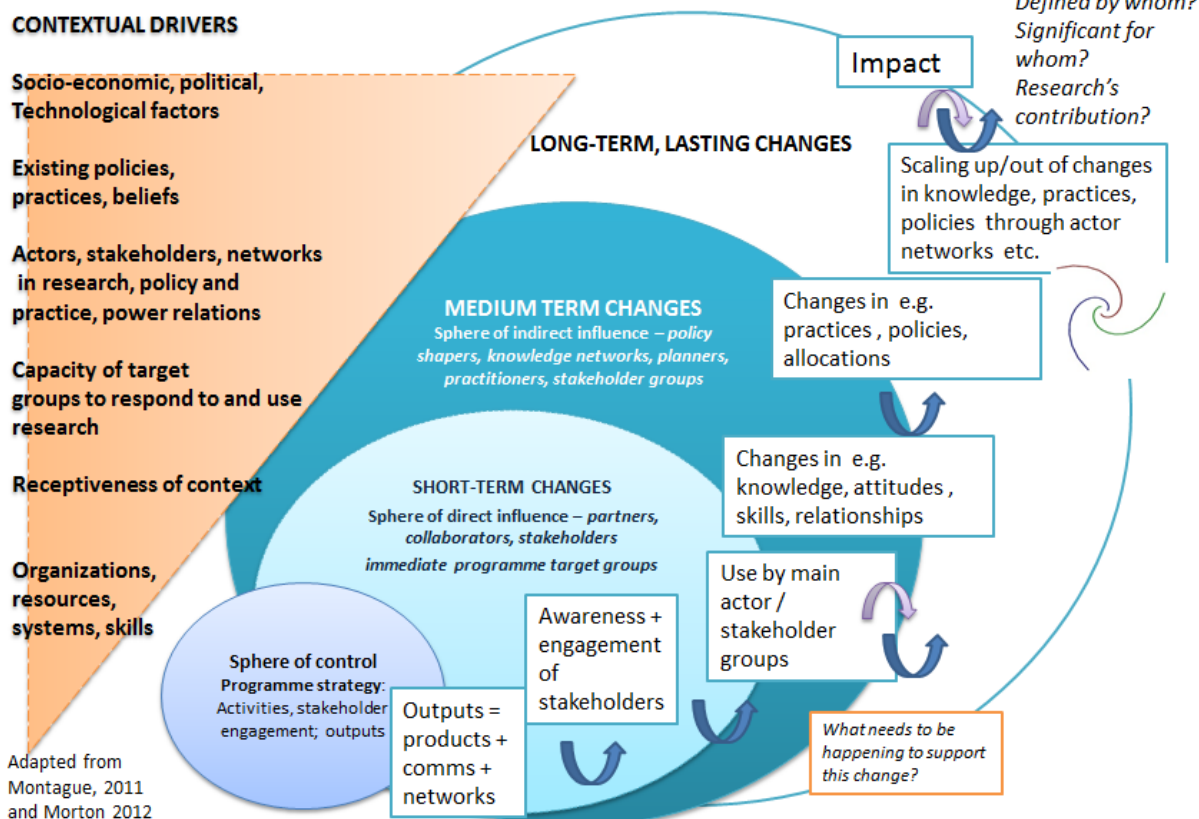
CONTEXTUAL DRIVERS

Socio-economic, political, Technological factors

Existing policies, practices, beliefs

Actors, stakeholders, networks in research, policy and practice, power relations

Capacity of target groups to respond to and use research

Receptiveness of context

Organizations, resources, systems, skills

Adapted from Montague, 2011 and Morton 2012

Defined by whom? Significant for whom? Research's contribution?

Impact

LONG-TERM, LASTING CHANGES

Scaling up/out of changes in knowledge, practices, policies through actor networks etc.

MEDIUM TERM CHANGES
Sphere of indirect influence – policy shapers, knowledge networks, planners, practitioners, stakeholder groups

Changes in e.g. practices , policies, allocations

Changes in e.g. knowledge, attitudes , skills, relationships

SHORT-TERM CHANGES
Sphere of direct influence – partners, collaborators, stakeholders
immediate programme target groups

Use by main actor / stakeholder groups

Awareness + engagement of stakeholders

Sphere of control
Programme strategy: Activities, stakeholder engagement; outputs

Outputs = products + comms + networks

What needs to be happening to support this change?